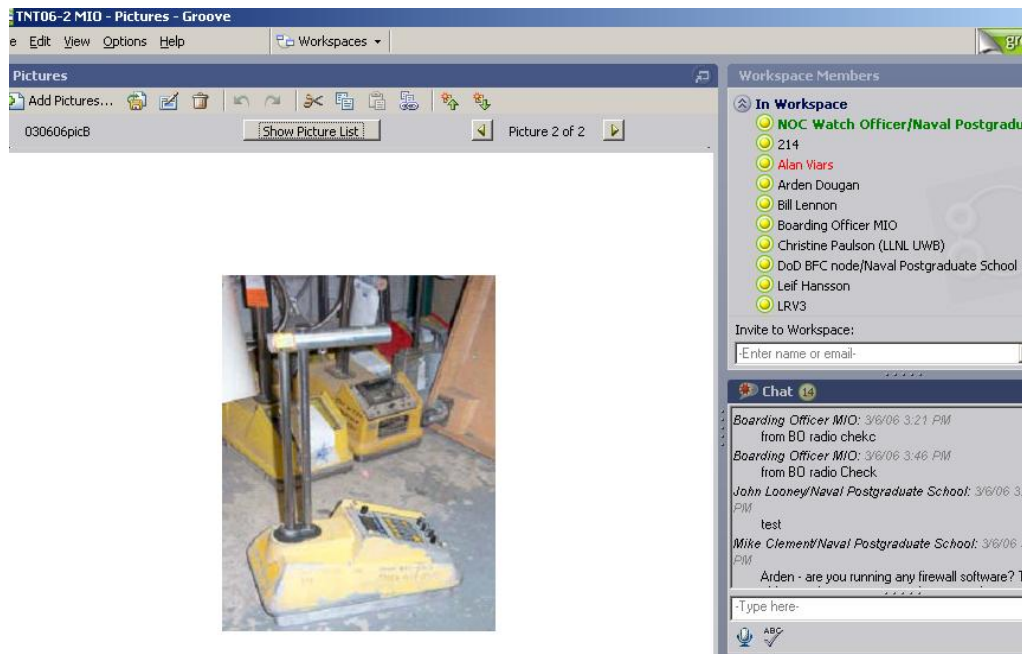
TNT06-2 MIO - Pictures - Groove

e Edit View Options Help

Workspaces

Pictures

Add Pictures...

030606picB

Show Picture List

Picture 2 of 2

Workspace Members

In Workspace

NOC Watch Officer/Naval Postgradu

214

Alan Viars

Arden Dougan

Bill Lennon

Boarding Officer MIO

Christine Paulson (LLNL UWB)

DoD BFC node/Naval Postgraduate School

Leif Hansson

LRV3

Invite to Workspace:

-Enter name or email-

Chat 14

Boarding Officer MIO: 3/6/06 3:21 PM
from BO radio chekc

Boarding Officer MIO: 3/6/06 3:46 PM
from BO radio Check

John Looney/Naval Postgraduate School: 3/6/06 3 PM
test

Mike Clement/Naval Postgraduate School: 3/6/06 PM
Arden - are you running any firewall software? T

-Type here-